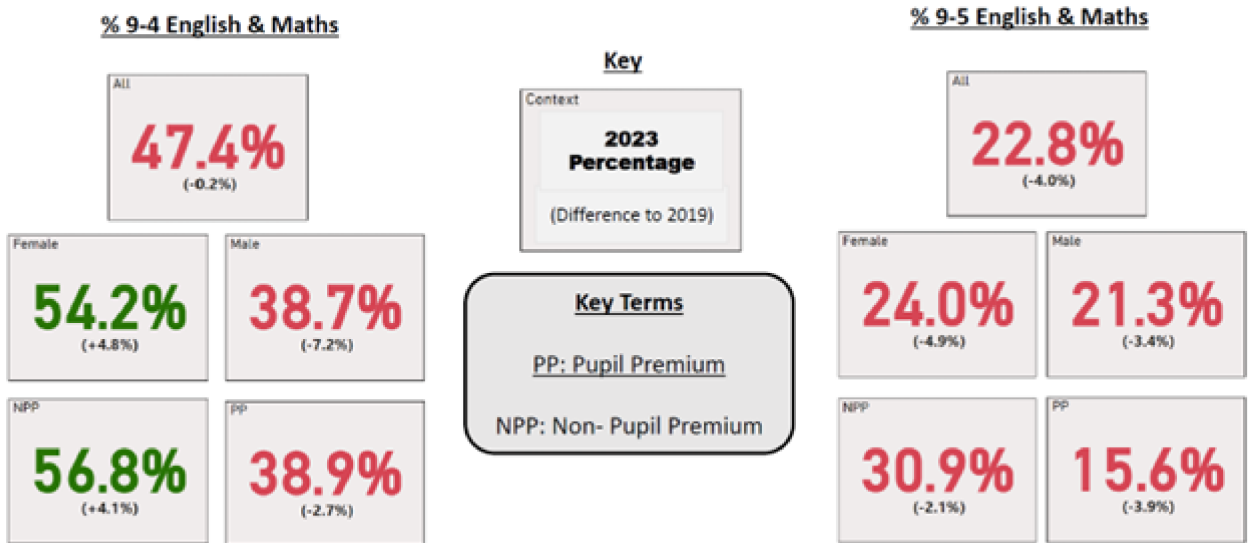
% 9-4 English & Maths

All
47.4%
(-0.2%)

Female
54.2%
(+4.8%)

Male
38.7%
(-7.2%)

NPP
56.8%
(+4.1%)

PP
38.9%
(-2.7%)

Key

Context
2023 Percentage
(Difference to 2019)

Key Terms

PP: Pupil Premium

NPP: Non- Pupil Premium

% 9-5 English & Maths

All
22.8%
(-4.0%)

Female
24.0%
(-4.9%)

Male
21.3%
(-3.4%)

NPP
30.9%
(-2.1%)

PP
15.6%
(-3.9%)